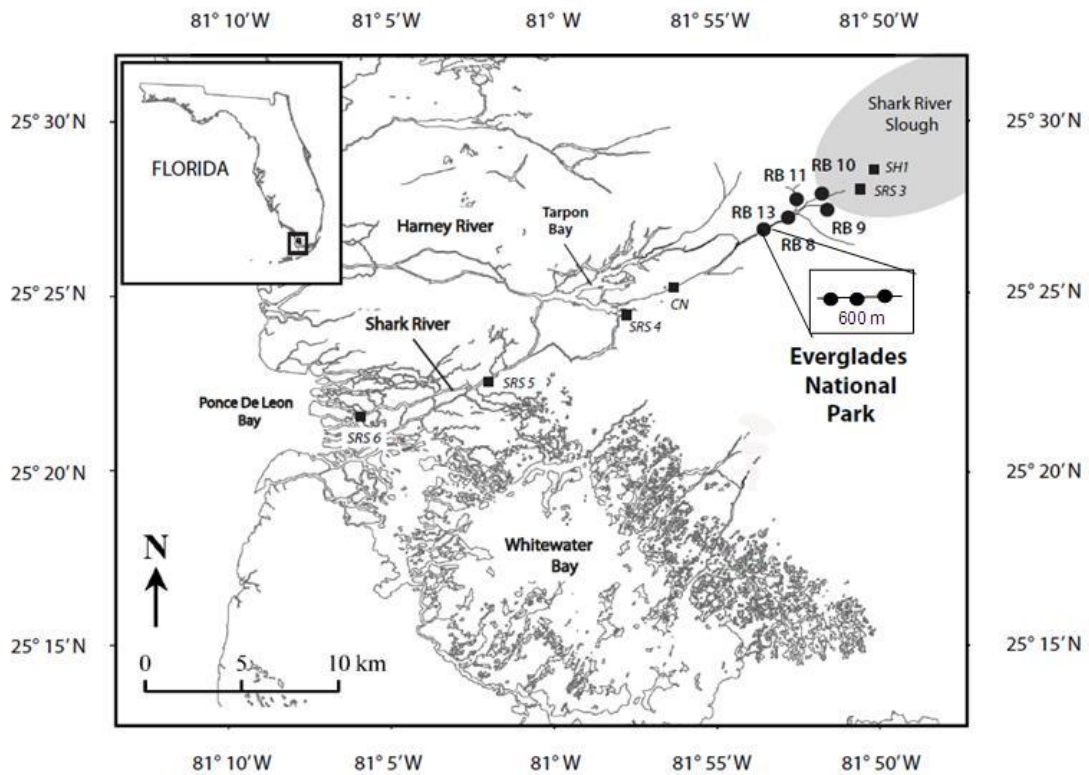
81° 10′W 81° 5′W 81° W 81° 55′W 81° 50′W

25° 30′N

25° 25′N

25° 20′N

25° 15′N

FLORIDA

Shark River Slough

SH1

RB 11

RB 10

SRS 3

RB 13

RB 9

RB 8

Harney River

Tarpon Bay

CN

SRS 4

600 m

Shark River

SRS 5

Everglades National Park

Ponce De Leon Bay

SRS 6

Whitewater Bay

N

0 5 10 km

25° 30′N

25° 25′N

25° 20′N

25° 15′N

81° 10′W 81° 5′W 81° W 81° 55′W 81° 50′W